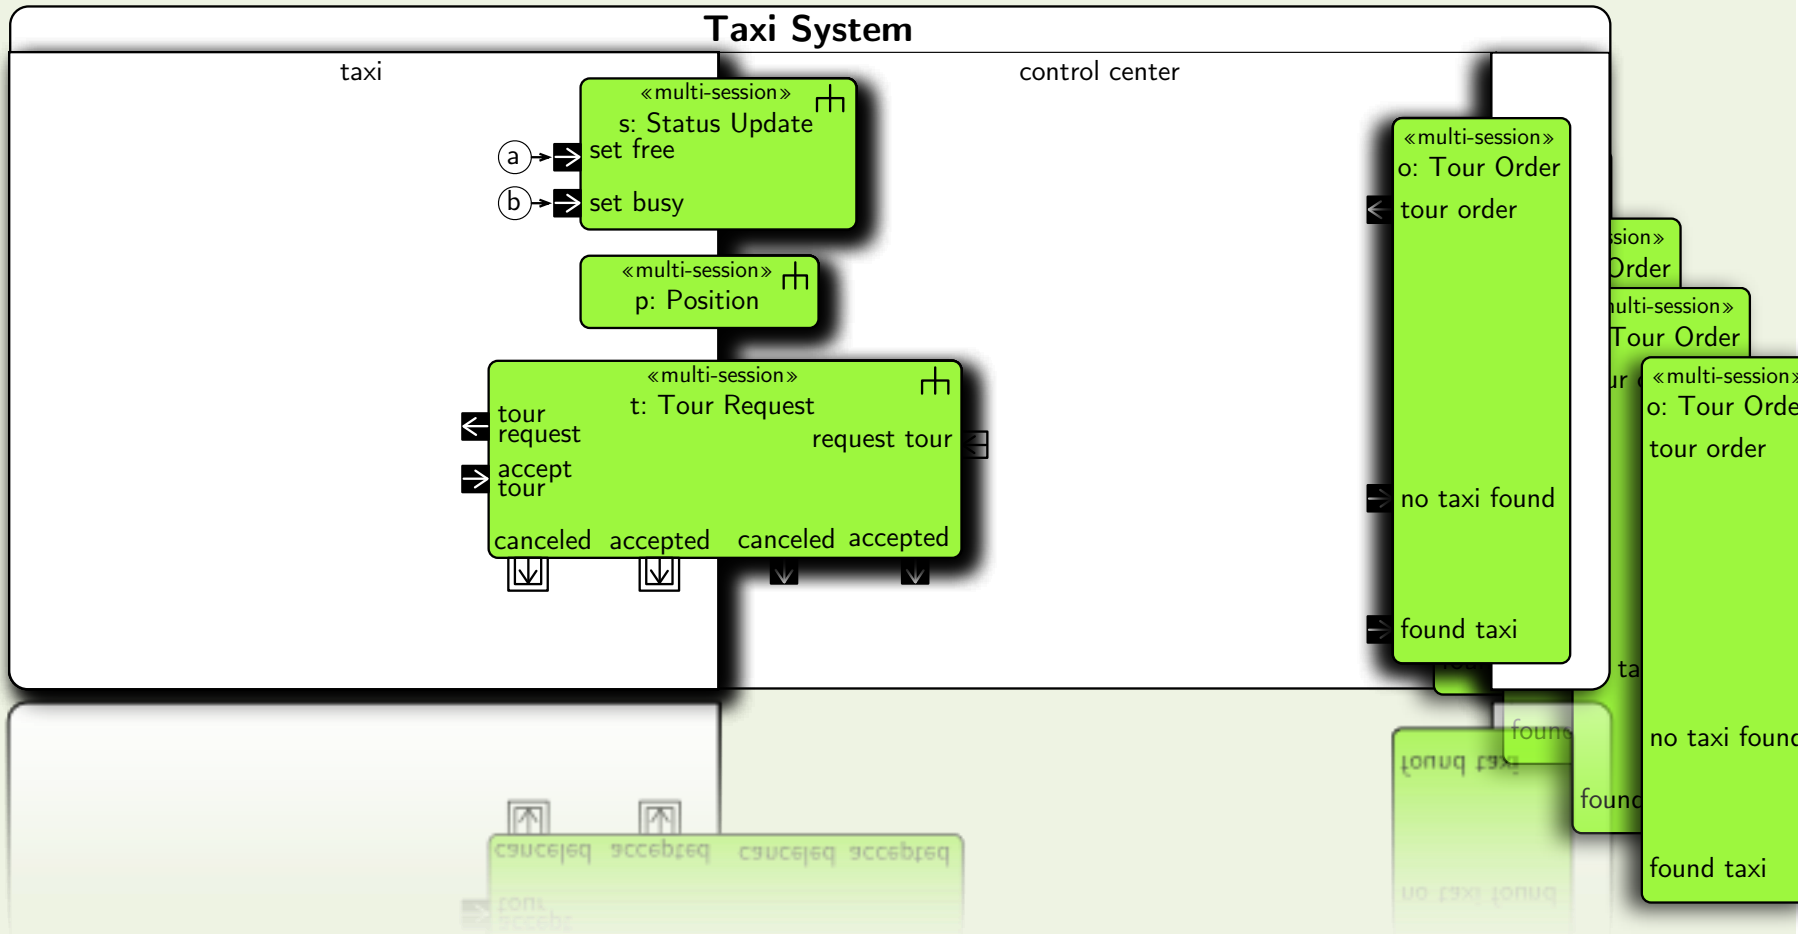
Taxi System

taxi

control center

«multi-session»
s: Status Update
set free
set busy

a
b

«multi-session»
p: Position

«multi-session»
t: Tour Request
tour request
accept tour
request tour
canceled accepted canceled accepted

«multi-session»
o: Tour Order
tour order
no taxi found
found taxi

sion»
Order

ulti-session»
Tour Order
ur

ta

«multi-session»
o: Tour Orde
tour order
no taxi found
found taxi

found
found
foun